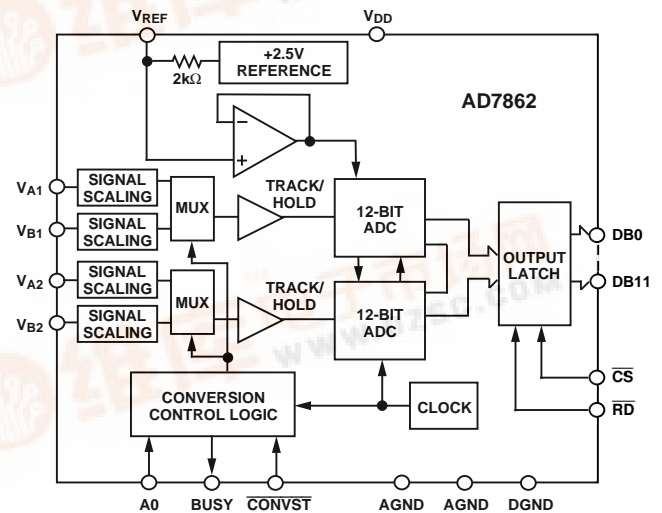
$V_{REF}$

$V_{DD}$

2k$\Omega$

+2.5V REFERENCE

AD7862

−

+

$V_{A1}$

SIGNAL SCALING

$V_{B1}$

SIGNAL SCALING

MUX

TRACK/ HOLD

12-BIT ADC

OUTPUT LATCH

DB0

DB11

$V_{A2}$

SIGNAL SCALING

$V_{B2}$

SIGNAL SCALING

MUX

TRACK/ HOLD

12-BIT ADC

$\overline{CS}$

$\overline{RD}$

CONVERSION CONTROL LOGIC

CLOCK

A0

BUSY

$\overline{CONVST}$

AGND

AGND

DGND